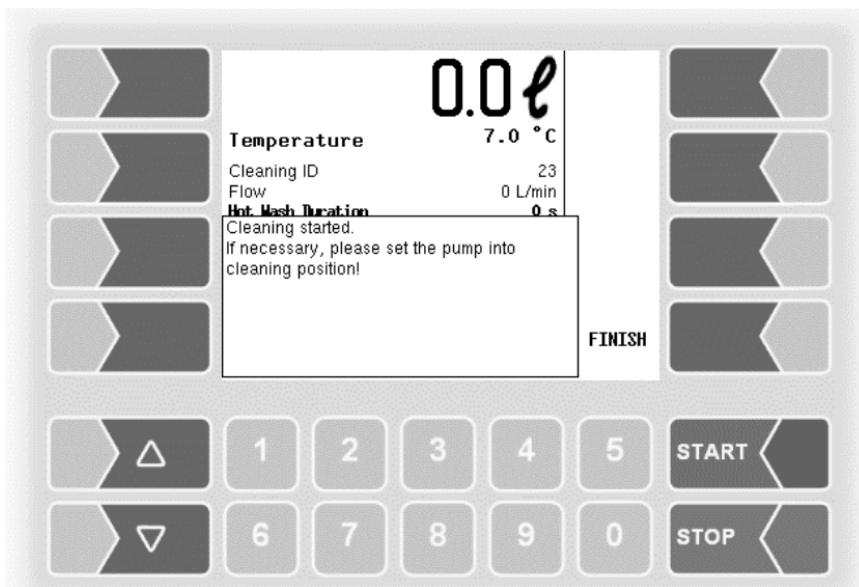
0.0 ℓ

Temperature 7.0 °C

Cleaning ID 23
Flow 0 L/min
Hot Wash Duration 0 s

Cleaning started.
If necessary, please set the pump into cleaning position!

FINISH

△

▽

1 2 3 4 5

6 7 8 9 0

START

STOP